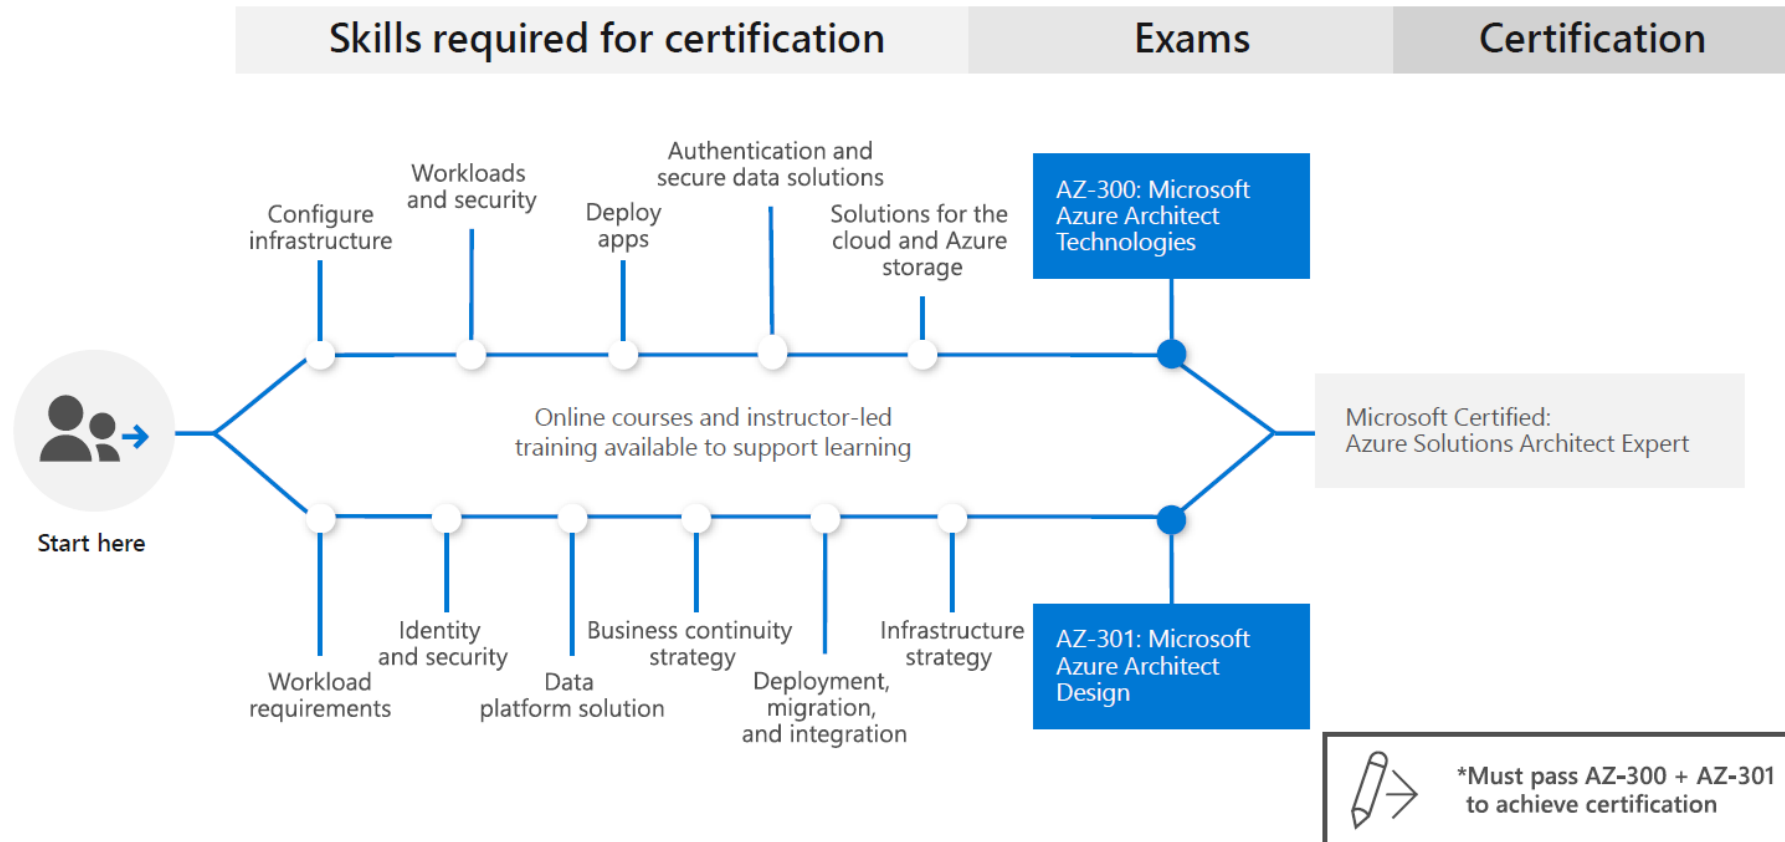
Skills required for certification

Exams

Certification

Start here

Configure infrastructure

Workloads and security

Deploy apps

Authentication and secure data solutions

Solutions for the cloud and Azure storage

AZ-300: Microsoft Azure Architect Technologies

Online courses and instructor-led training available to support learning

Microsoft Certified: Azure Solutions Architect Expert

Workload requirements

Identity and security

Data platform solution

Business continuity strategy

Deployment, migration, and integration

Infrastructure strategy

AZ-301: Microsoft Azure Architect Design

*Must pass AZ-300 + AZ-301 to achieve certification